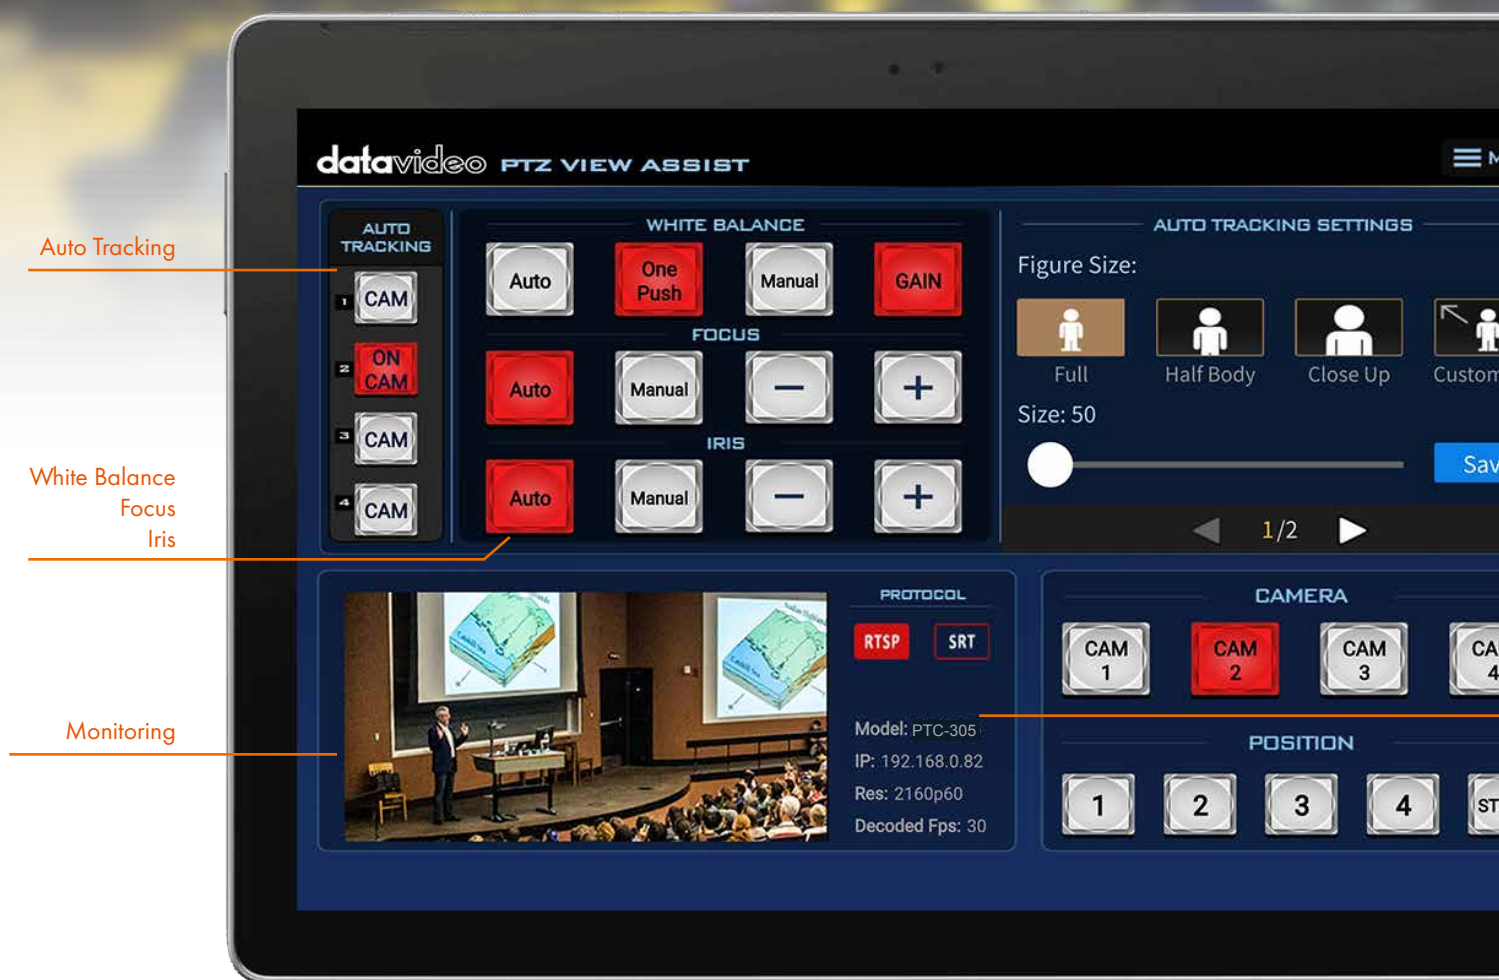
datavideo PTZ VIEW ASSIST

M

Auto Tracking

White Balance
Focus
Iris

Monitoring

AUTO TRACKING

1 CAM
2 ON CAM
3 CAM
4 CAM

WHITE BALANCE
Auto
One Push
Manual
GAIN

FOCUS
Auto
Manual
—
+

IRIS
Auto
Manual
—
+

AUTO TRACKING SETTINGS
Figure Size:
Full
Half Body
Close Up
Custom

Size: 50

Sav

1/2

PROTOCOL
RTSP
SRT

Model: PTC-305
IP: 192.168.0.82
Res: 2160p60
Decoded Fps: 30

CAMERA
CAM 1
CAM 2
CAM 3
CA 4

POSITION
1
2
3
4
ST